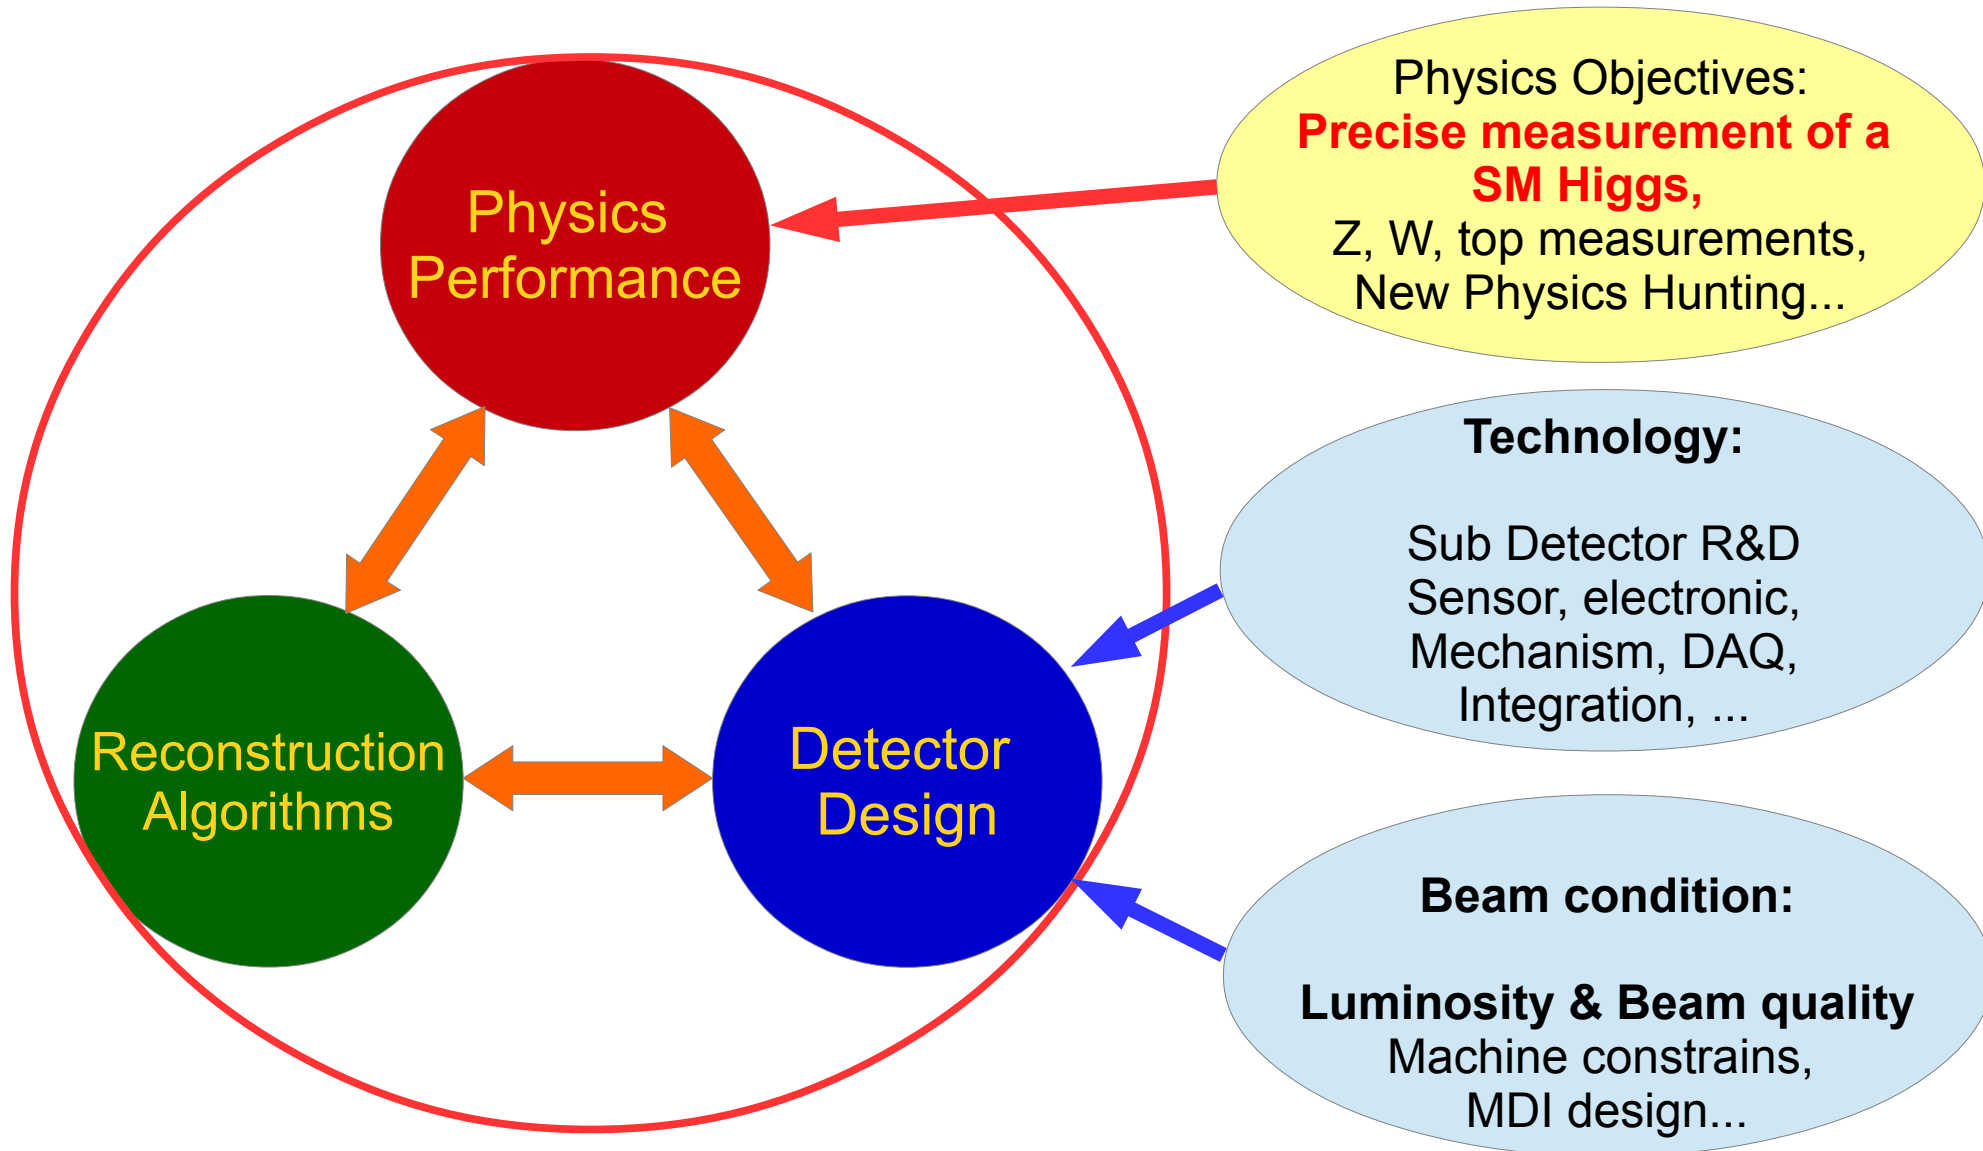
Physics Performance

Reconstruction Algorithms

Detector Design

Physics Objectives:
**Precise measurement of a SM Higgs,**
Z, W, top measurements,
New Physics Hunting...

**Technology:**

Sub Detector R&D
Sensor, electronic,
Mechanism, DAQ,
Integration, ...

**Beam condition:**

**Luminosity & Beam quality**
Machine constrains,
MDI design...